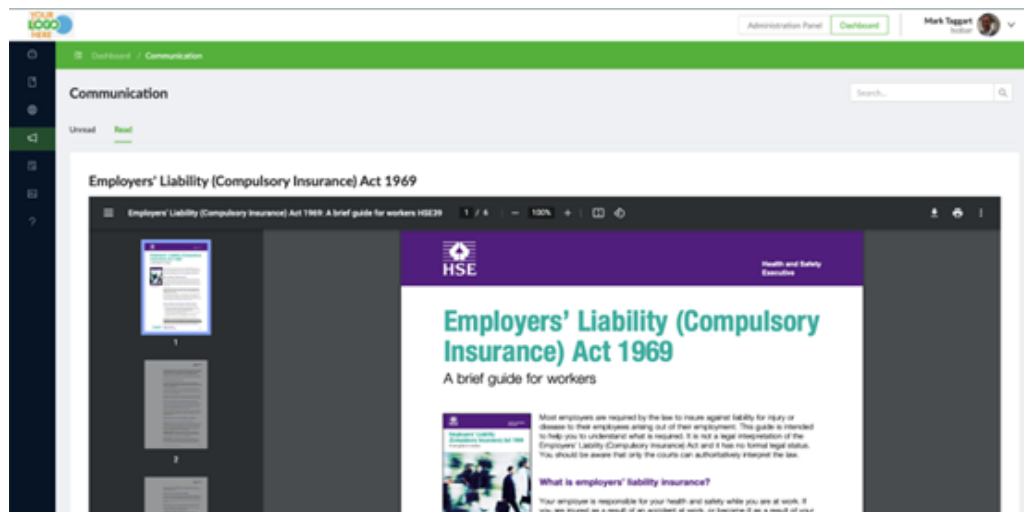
YOUR LOGO HERE

Administration Panel Dashboard

Mark Taggart
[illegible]

Dashboard / Communication

Communication

Search...

Unread Read

Employers' Liability (Compulsory Insurance) Act 1969

Employers' Liability (Compulsory Insurance) Act 1969: A brief guide for workers HSE39 1 / 4 100%

1

2

HSE

Health and Safety Executive

Employers' Liability (Compulsory Insurance) Act 1969

A brief guide for workers

Most employers are required by the law to insure against liability for injury or disease to their employees arising out of their employment. This guide is intended to help you to understand what is required. It is not a legal interpretation of the Employers' Liability (Compulsory Insurance) Act and it has no formal legal status. You should be aware that only the courts can authoritatively interpret the law.

What is employers' liability insurance?

Your employer is responsible for your health and safety while you are at work. If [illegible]